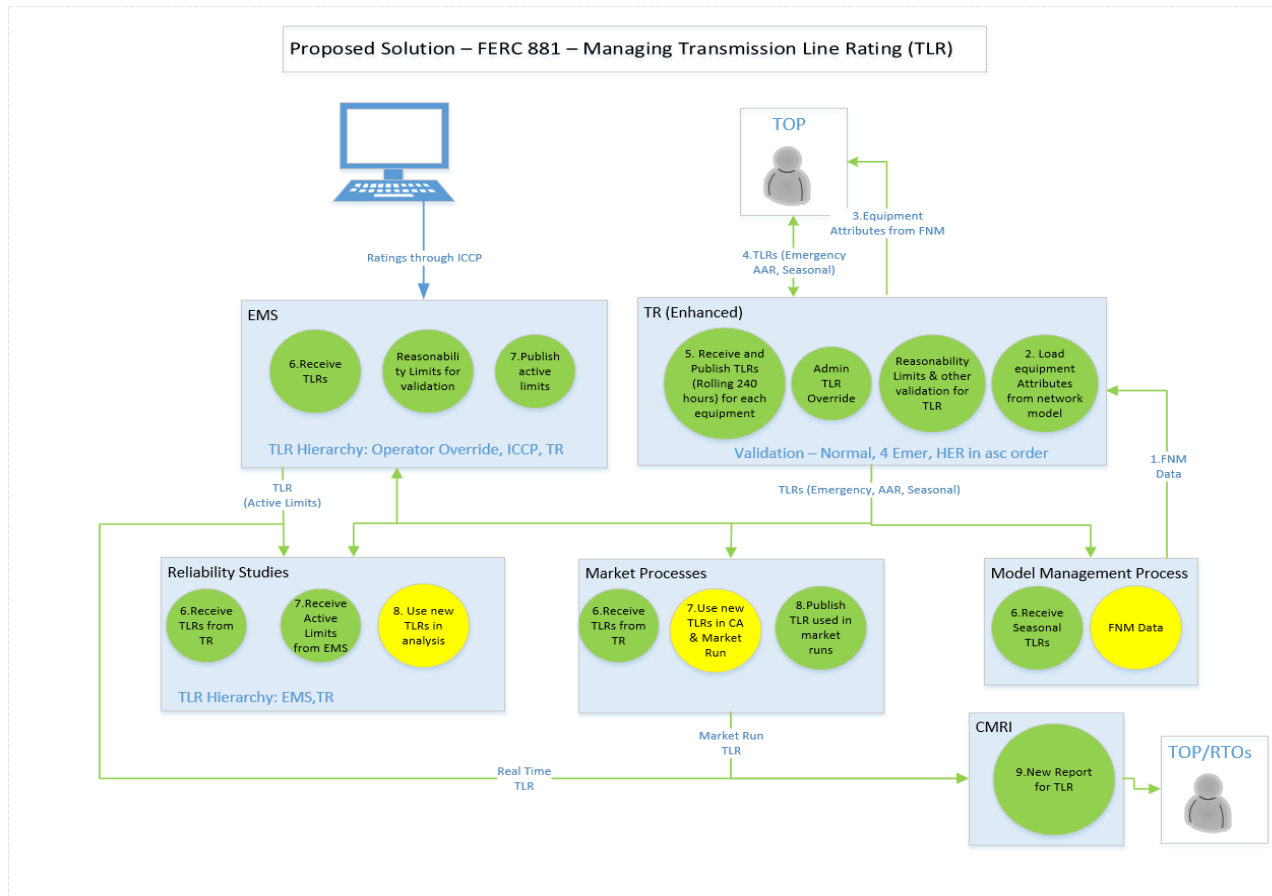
Proposed Solution – FERC 881 – Managing Transmission Line Rating (TLR)

TOP

3.Equipment Attributes from FNM

4.TLRs (Emergency AAR, Seasonal)

Ratings through ICCP

EMS

6.Receive TLRs

Reasonability Limits for validation

7.Publish active limits

TLR Hierarchy: Operator Override, ICCP, TR

TR (Enhanced)

5. Receive and Publish TLRs (Rolling 240 hours) for each equipment

Admin TLR Override

Reasonability Limits & other validation for TLR

2. Load equipment Attributes from network model

Validation – Normal, 4 Emer, HER in asc order

1.FNM Data

TLR (Active Limits)

TLRs (Emergency, AAR, Seasonal)

Reliability Studies

6.Receive TLRs from TR

7.Receive Active Limits from EMS

8. Use new TLRs in analysis

TLR Hierarchy: EMS,TR

Market Processes

6.Receive TLRs from TR

7.Use new TLRs in CA & Market Run

8.Publish TLR used in market runs

Model Management Process

6.Receive Seasonal TLRs

FNM Data

Market Run TLR

Real Time TLR

CMRI

9.New Report for TLR

TOP/RTOs